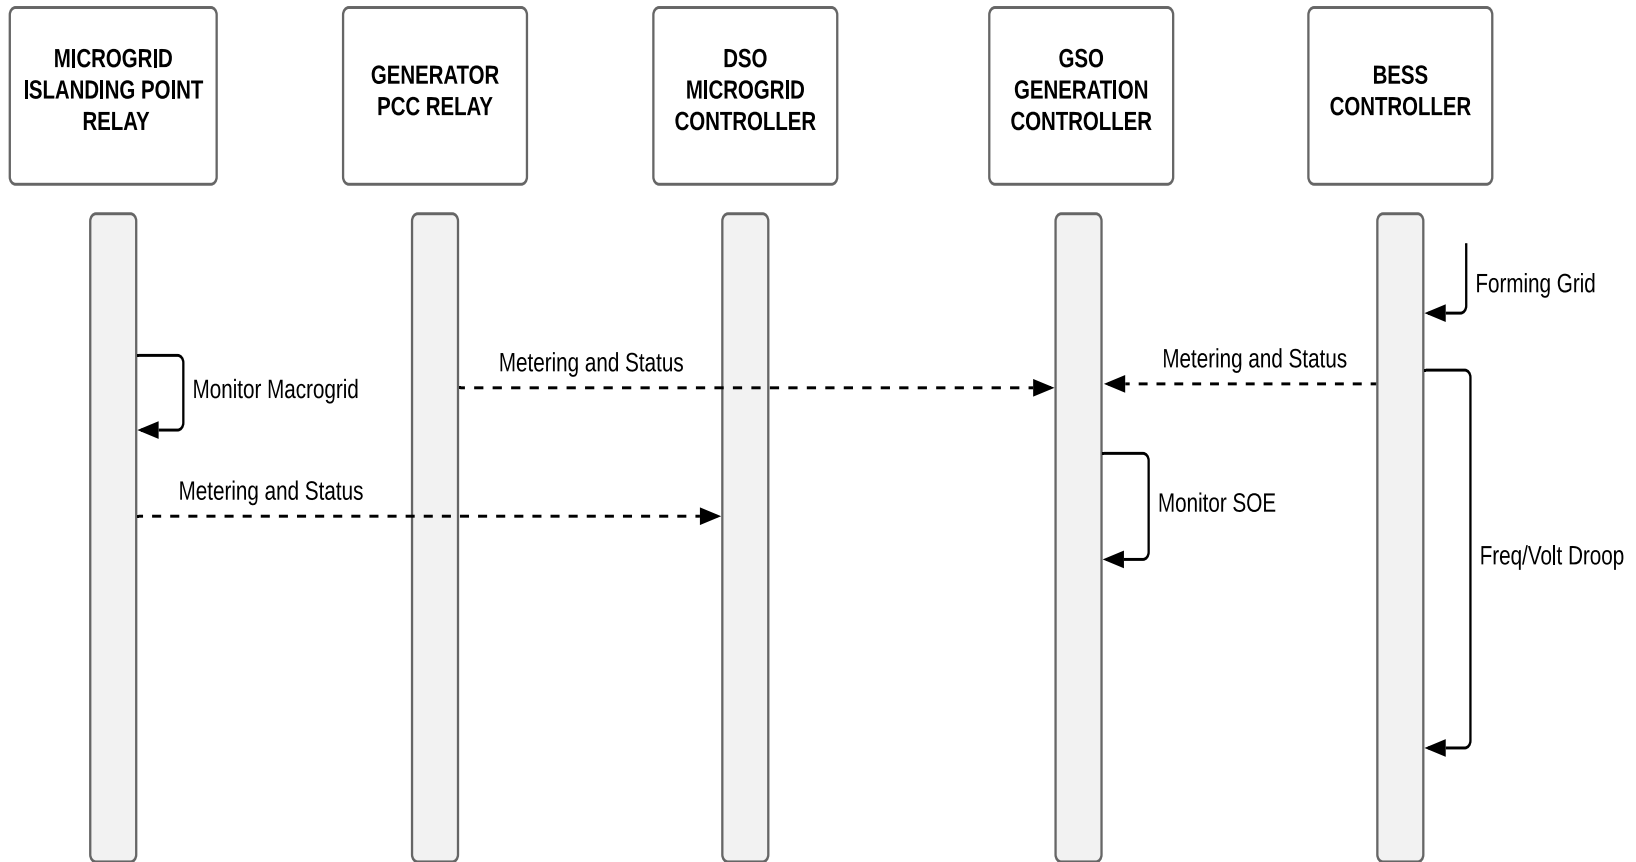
MICROGRID ISLANDING POINT RELAY

GENERATOR PCC RELAY

DSO MICROGRID CONTROLLER

GSO GENERATION CONTROLLER

BESS CONTROLLER

Forming Grid

Metering and Status

Metering and Status

Monitor Macrogrid

Monitor SOE

Metering and Status

Freq/Volt Droop